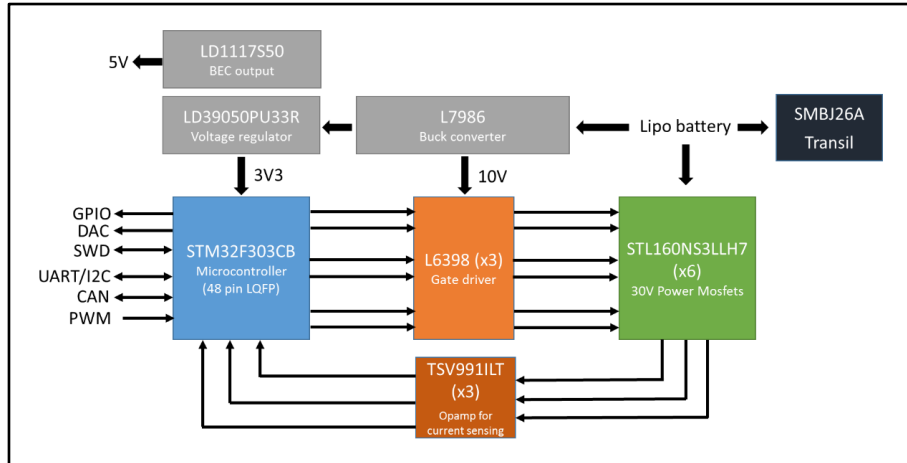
5V

LD1117S50
BEC output

LD39050PU33R
Voltage regulator

L7986
Buck converter

Lipo battery

SMBJ26A
Transil

3V3

10V

GPIO
DAC
SWD
UART/I2C
CAN
PWM

STM32F303CB
Microcontroller
(48 pin LQFP)

L6398 (x3)
Gate driver

STL160NS3LLH7
(x6)
30V Power Mosfets

TSV991ILT
(x3)
Opamp for
current sensing